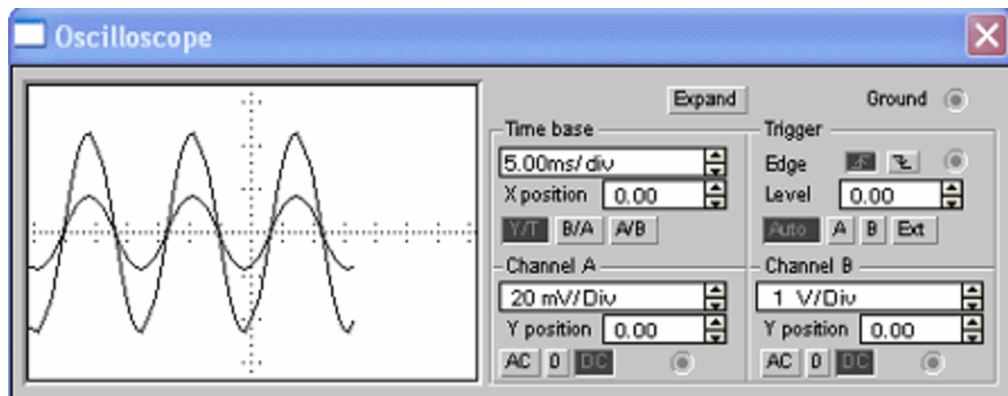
Oscilloscope

Expand

Ground

Time base

5.00ms/div

X position 0.00

Y/T B/A A/B

Trigger

Edge

Level 0.00

Auto A B Ext

Channel A

20 mV/Div

Y position 0.00

AC 0 DC

Channel B

1 V/Div

Y position 0.00

AC 0 DC